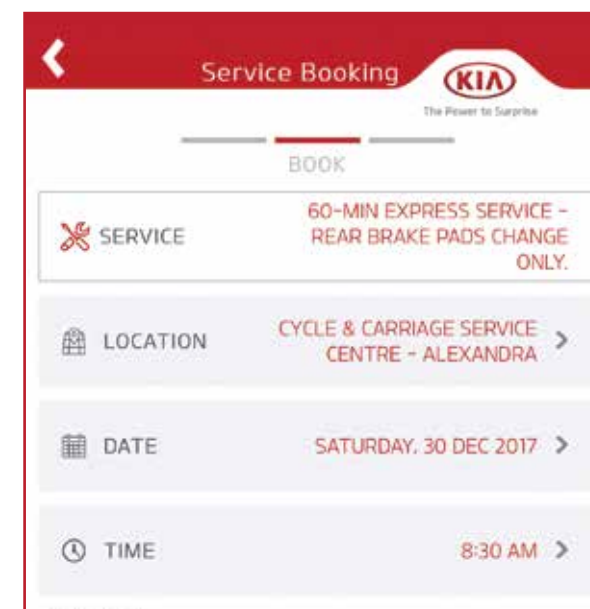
Service Booking

KIA

The Power to Surprise

BOOK

SERVICE

60-MIN EXPRESS SERVICE - REAR BRAKE PADS CHANGE ONLY.

LOCATION

CYCLE & CARRIAGE SERVICE CENTRE - ALEXANDRA

DATE

SATURDAY, 30 DEC 2017

TIME

8:30 AM